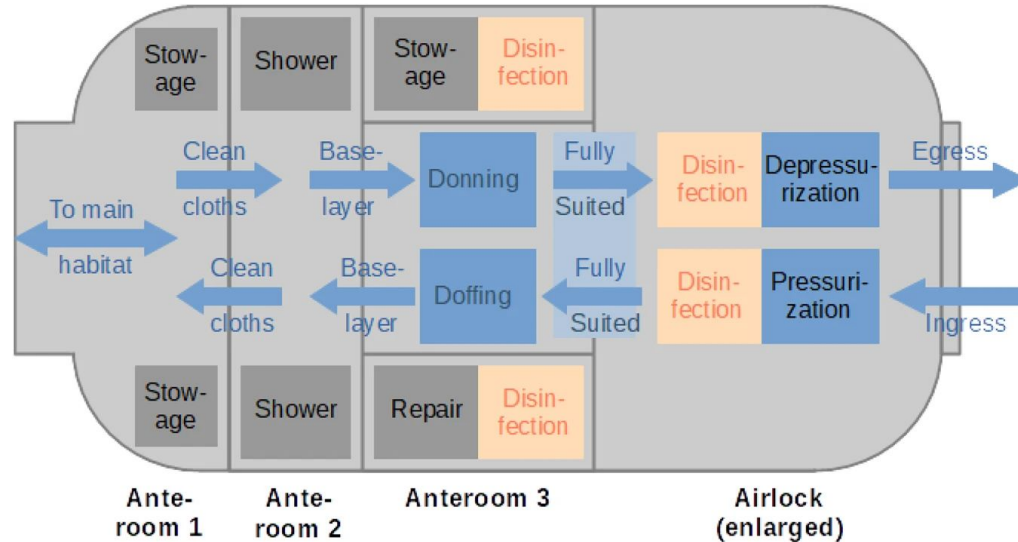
Stowage

Shower

Stowage

Disinfection

To main habitat

Clean cloths

Baselayer

Donning

Fully Suited

Disinfection

Depressurization

Egress

Clean cloths

Baselayer

Doffing

Fully Suited

Disinfection

Pressurization

Ingress

Stowage

Shower

Repair

Disinfection

Anteroom 1

Anteroom 2

Anteroom 3

Airlock (enlarged)